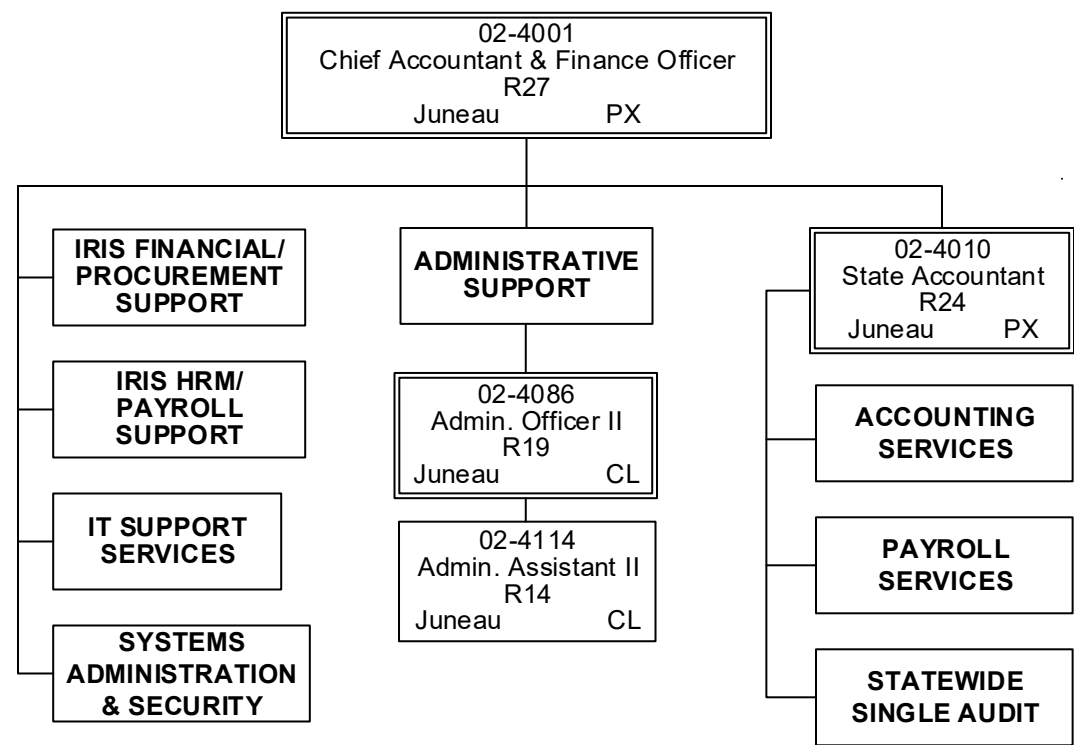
02-4001
Chief Accountant & Finance Officer
R27
Juneau PX

IRIS FINANCIAL/ PROCUREMENT SUPPORT

IRIS HRM/ PAYROLL SUPPORT

IT SUPPORT SERVICES

SYSTEMS ADMINISTRATION & SECURITY

ADMINISTRATIVE SUPPORT

02-4086
Admin. Officer II
R19
Juneau CL

02-4114
Admin. Assistant II
R14
Juneau CL

02-4010
State Accountant
R24
Juneau PX

ACCOUNTING SERVICES

PAYROLL SERVICES

STATEWIDE SINGLE AUDIT